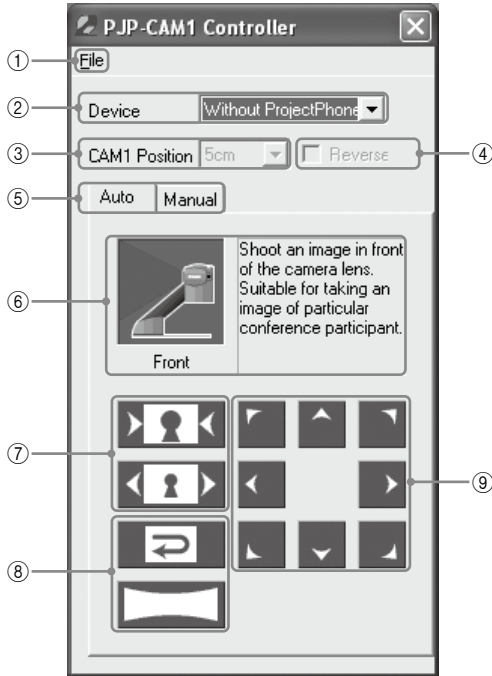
PJP-CAM1 Controller

① File

② Device Without ProjectPhone

③ CAM1 Position 5cm

④ Reverse

⑤ Auto Manual

⑥ Front

Shoot an image in front of the camera lens. Suitable for taking an image of particular conference participant.

⑦

⑧

⑨